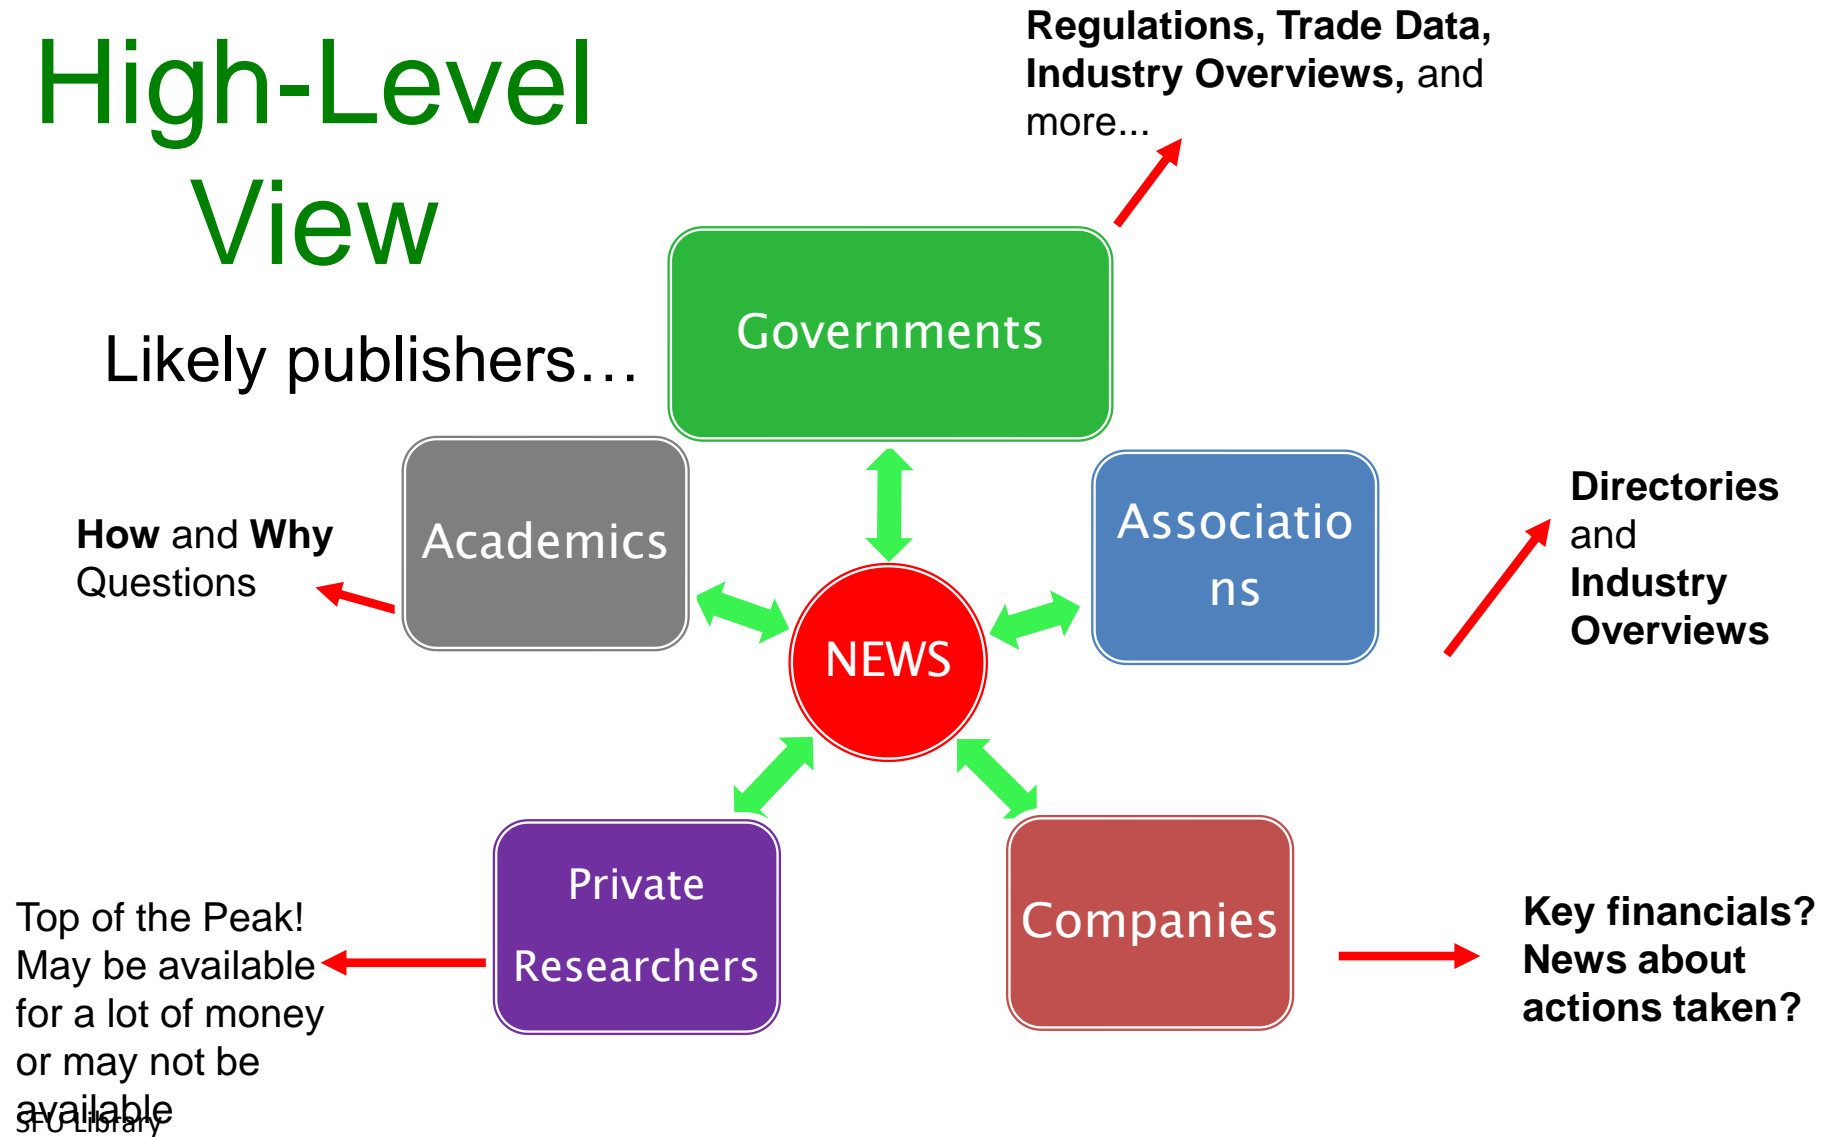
High-Level View

Likely publishers…

Regulations, Trade Data, Industry Overviews, and more...

Governments

Academics

How and Why Questions

NEWS

Associatio ns

Directories and Industry Overviews

Private Researchers

Top of the Peak! May be available for a lot of money or may not be available

Companies

Key financials? News about actions taken?

SFU Library